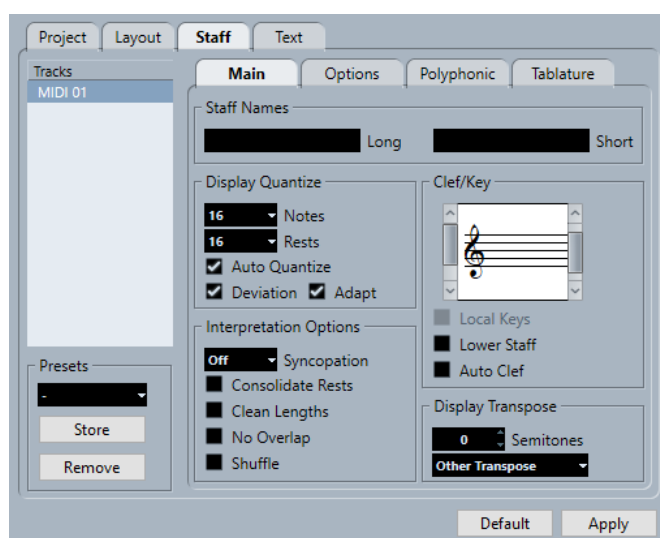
Project Layout Staff Text

Tracks
MIDI 01

Presets
-
Store
Remove

Main Options Polyphonic Tablature

Staff Names
Long
Short

Display Quantize
16 Notes
16 Rests
Auto Quantize
Deviation Adapt

Interpretation Options
Off Syncopation
Consolidate Rests
Clean Lengths
No Overlap
Shuffle

Clef/Key
Local Keys
Lower Staff
Auto Clef

Display Transpose
0 Semitones
Other Transpose

Default Apply